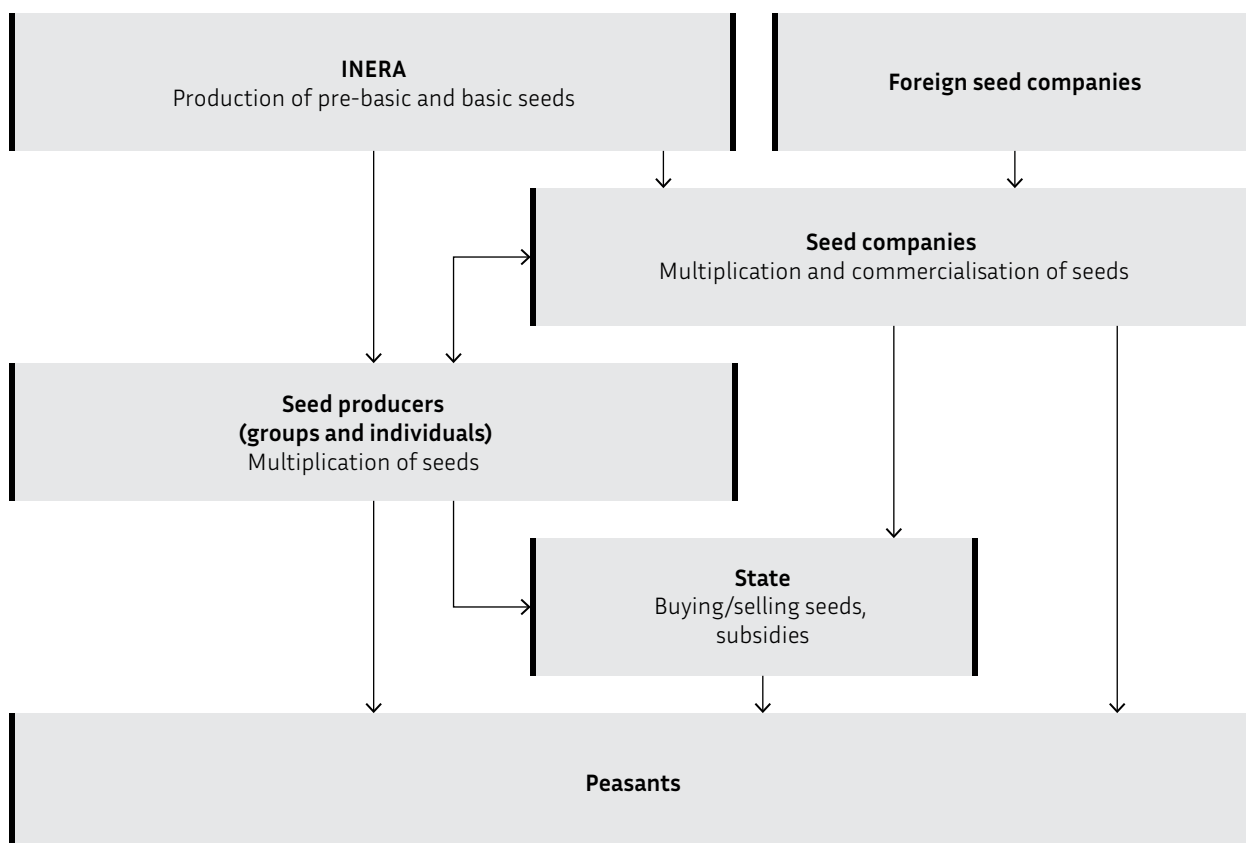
INERA
Production of pre-basic and basic seeds

Foreign seed companies

Seed companies
Multiplication and commercialisation of seeds

Seed producers
(groups and individuals)
Multiplication of seeds

State
Buying/selling seeds, subsidies

Peasants